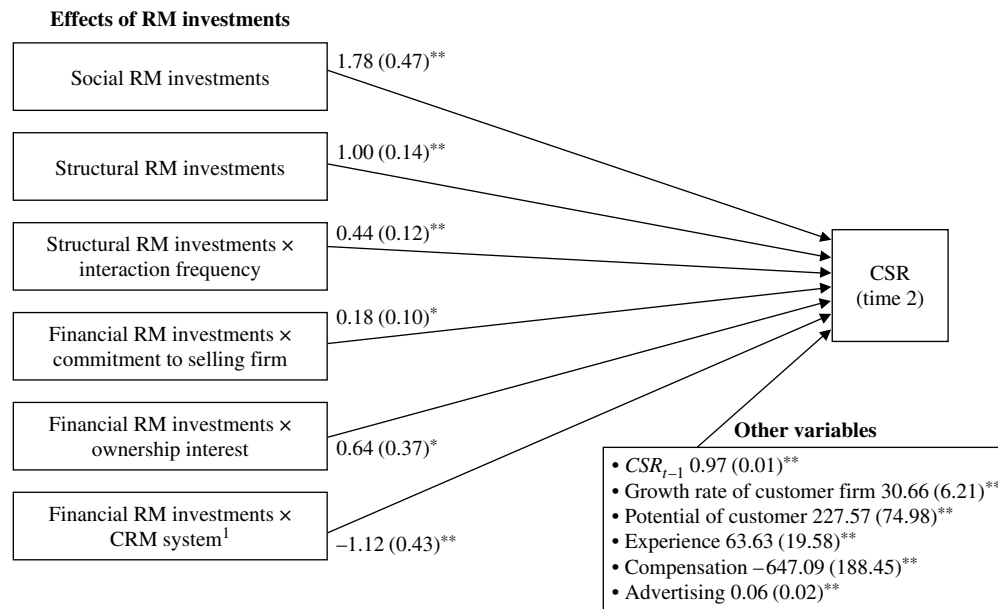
Effects of RM investments

Social RM investments

1.78 (0.47)$^{**}$

Structural RM investments

1.00 (0.14)$^{**}$

Structural RM investments × interaction frequency

0.44 (0.12)$^{**}$

Financial RM investments × commitment to selling firm

0.18 (0.10)$^{*}$

Financial RM investments × ownership interest

0.64 (0.37)$^{*}$

Financial RM investments × CRM system$^{1}$

−1.12 (0.43)$^{**}$

CSR (time 2)

Other variables

• $CSR_{t-1}$ 0.97 (0.01)$^{**}$
• Growth rate of customer firm 30.66 (6.21)$^{**}$
• Potential of customer 227.57 (74.98)$^{**}$
• Experience 63.63 (19.58)$^{**}$
• Compensation −647.09 (188.45)$^{**}$
• Advertising 0.06 (0.02)$^{**}$